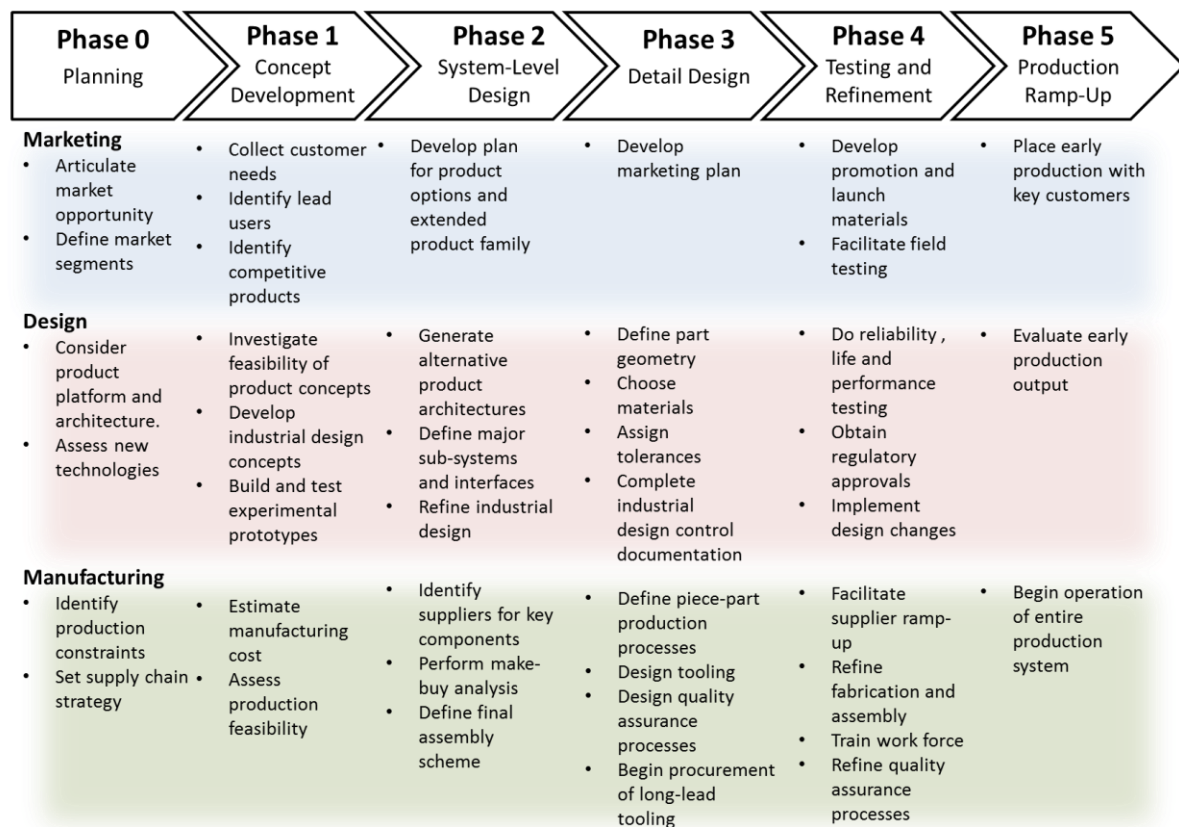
Phase 0
Planning

Phase 1
Concept Development

Phase 2
System-Level Design

Phase 3
Detail Design

Phase 4
Testing and Refinement

Phase 5
Production Ramp-Up

| Phase 0 | Phase 1 | Phase 2 | Phase 3 | Phase 4 | Phase 5 |
|---|---|---|---|---|---|
| **Marketing** • Articulate market opportunity • Define market segments | • Collect customer needs • Identify lead users • Identify competitive products | • Develop plan for product options and extended product family | • Develop marketing plan | • Develop promotion and launch materials • Facilitate field testing | • Place early production with key customers |
| **Design** • Consider product platform and architecture. • Assess new technologies | • Investigate feasibility of product concepts • Develop industrial design concepts • Build and test experimental prototypes | • Generate alternative product architectures • Define major sub-systems and interfaces • Refine industrial design | • Define part geometry • Choose materials • Assign tolerances • Complete industrial design control documentation | • Do reliability , life and performance testing • Obtain regulatory approvals • Implement design changes | • Evaluate early production output |
| **Manufacturing** • Identify production constraints • Set supply chain strategy | • Estimate manufacturing cost • Assess production feasibility | • Identify suppliers for key components • Perform make-buy analysis • Define final assembly scheme | • Define piece-part production processes • Design tooling • Design quality assurance processes • Begin procurement of long-lead tooling | • Facilitate supplier ramp-up • Refine fabrication and assembly • Train work force • Refine quality assurance processes | • Begin operation of entire production system |